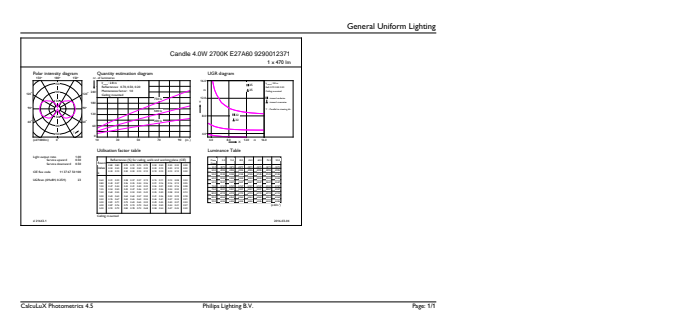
General Uniform Lighting

Candle 4.0W 2700K E27A60 9290012371

1 x 470 lm

Polar intensity diagram

Quantity estimation diagram

UGR diagram

Utilisation factor table

Luminance Table

Light output ratio 0.88
Service upward 0.00
Service downward 0.88

CIE flux code 51 77 92 100 88

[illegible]

Ceiling mounted

CalcuLuX Photometrics 4.5

Philips Lighting B.V.

Page: 1/1